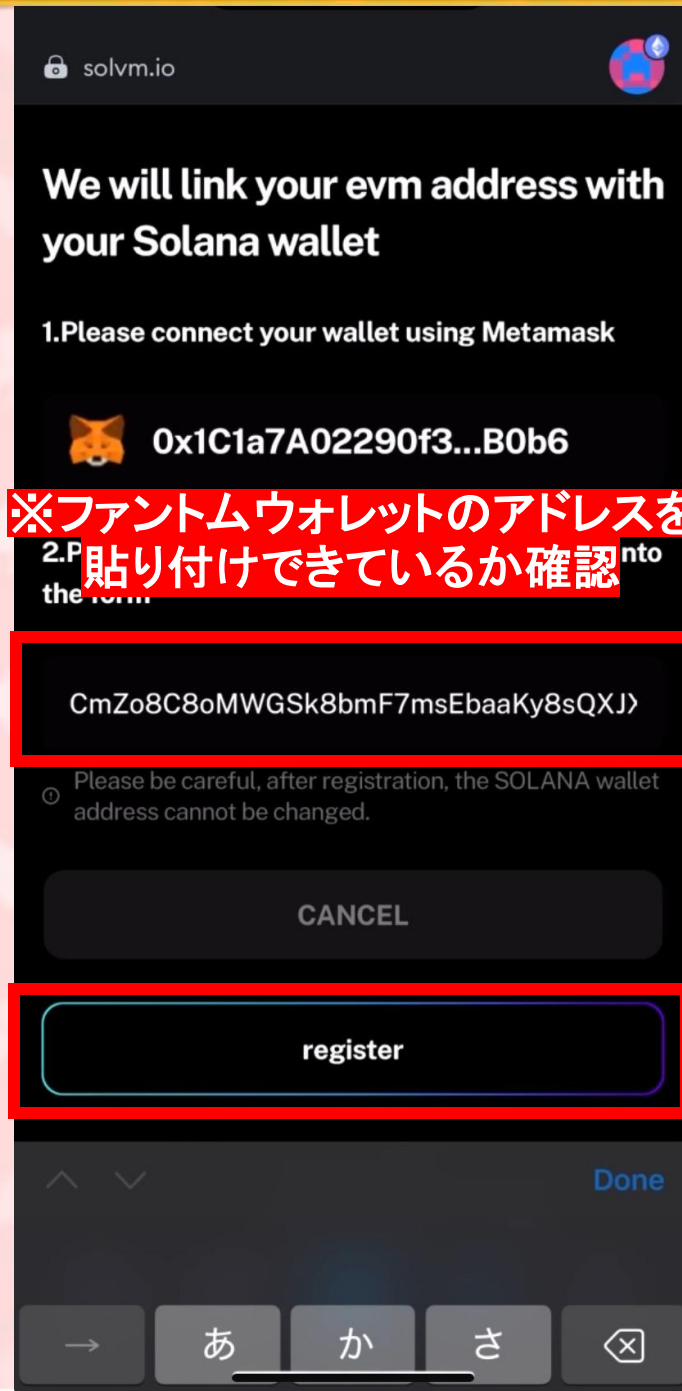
solvm.io

We will link your evm address with your Solana wallet

1.Please connect your wallet using Metamask

0x1C1a7A02290f3...B0b6

※ファントムウォレットのアドレスを貼り付けできているか確認

2.P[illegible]nto the form

CmZo8C8oMWGSk8bmF7msEbaaKy8sQXJ›

Please be careful, after registration, the SOLANA wallet address cannot be changed.

CANCEL

register

Done

→ あ か さ